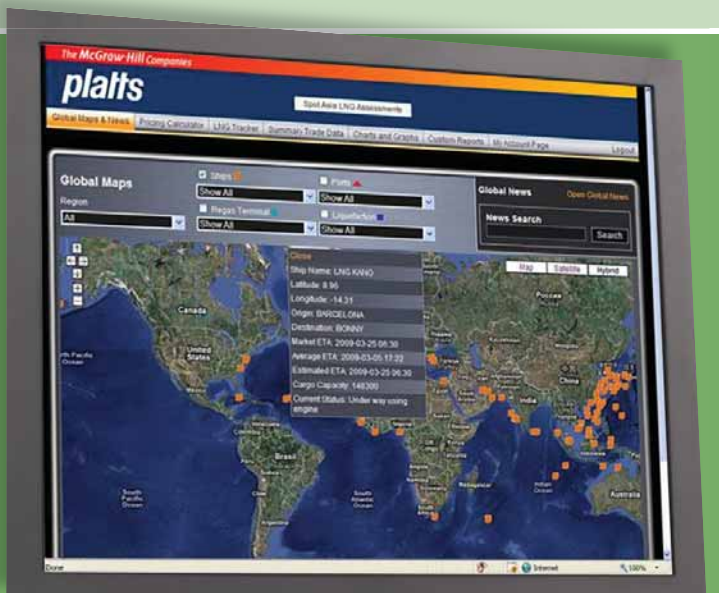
The McGraw·Hill Companies

platts

Spot Asia LNG Assessments

Global Maps & News | Pricing Calculator | LNG Tracker | Summary Trade Data | Charts and Graphs | Custom Reports | My Account Page

Logout

Global Maps

Region

All

Ships

Show All

Ports

Show All

Regas Terminal

Show All

Liquefaction

Show All

Global News

Open Global News

News Search

Search

Map | Satellite | Hybrid

Close

Ship Name: LNG KANO

Latitude: 8.96

Longitude: -14.31

Origin: BARCELONA

Destination: BONNY

Market ETA: 2009-03-25 06:30

Average ETA: 2009-03-05 17:22

Estimated ETA: 2009-03-25 06:30

Cargo Capacity: 148300

Current Status: Under way using engine

Canada

United States

North Pacific Ocean

Brasil

South Pacific Ocean

South Atlantic Ocean

India

China

Indian Ocean

Australia

Done

Internet

100%